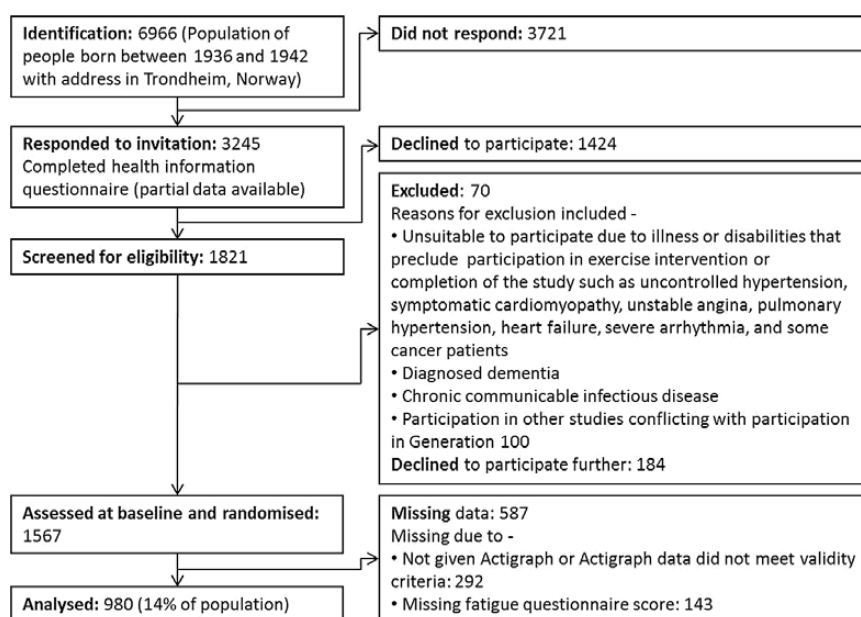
Identification: 6966 (Population of people born between 1936 and 1942 with address in Trondheim, Norway)

Did not respond: 3721

Responded to invitation: 3245
Completed health information questionnaire (partial data available)

Declined to participate: 1424

Excluded: 70
Reasons for exclusion included -
• Unsuitable to participate due to illness or disabilities that preclude participation in exercise intervention or completion of the study such as uncontrolled hypertension, symptomatic cardiomyopathy, unstable angina, pulmonary hypertension, heart failure, severe arrhythmia, and some cancer patients
• Diagnosed dementia
• Chronic communicable infectious disease
• Participation in other studies conflicting with participation in Generation 100
Declined to participate further: 184

Screened for eligibility: 1821

Assessed at baseline and randomised: 1567

Missing data: 587
Missing due to -
• Not given Actigraph or Actigraph data did not meet validity criteria: 292
• Missing fatigue questionnaire score: 143

Analysed: 980 (14% of population)